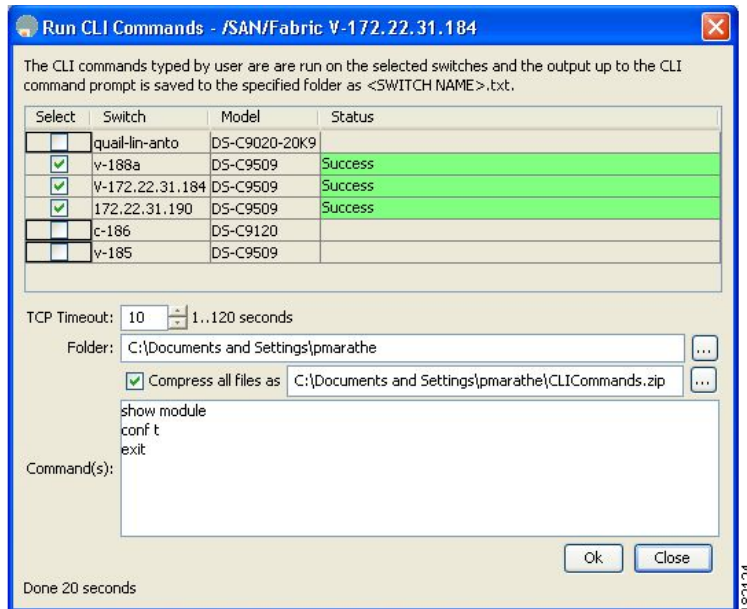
Run CLI Commands - /SAN/Fabric V-172.22.31.184

The CLI commands typed by user are are run on the selected switches and the output up to the CLI command prompt is saved to the specified folder as <SWITCH NAME>.txt.

| Select | Switch | Model | Status |
|---|---|---|---|
| | quail-lin-anto | DS-C9020-20K9 | |
| ✓ | v-188a | DS-C9509 | Success |
| ✓ | V-172.22.31.184 | DS-C9509 | Success |
| ✓ | 172.22.31.190 | DS-C9509 | Success |
| | c-186 | DS-C9120 | |
| | v-185 | DS-C9509 | |

TCP Timeout: 10 1..120 seconds

Folder: C:\Documents and Settings\pmarathe ...

Compress all files as C:\Documents and Settings\pmarathe\CLICommands.zip ...

Command(s): show module
conf t
exit

Ok Close

Done 20 seconds

82124